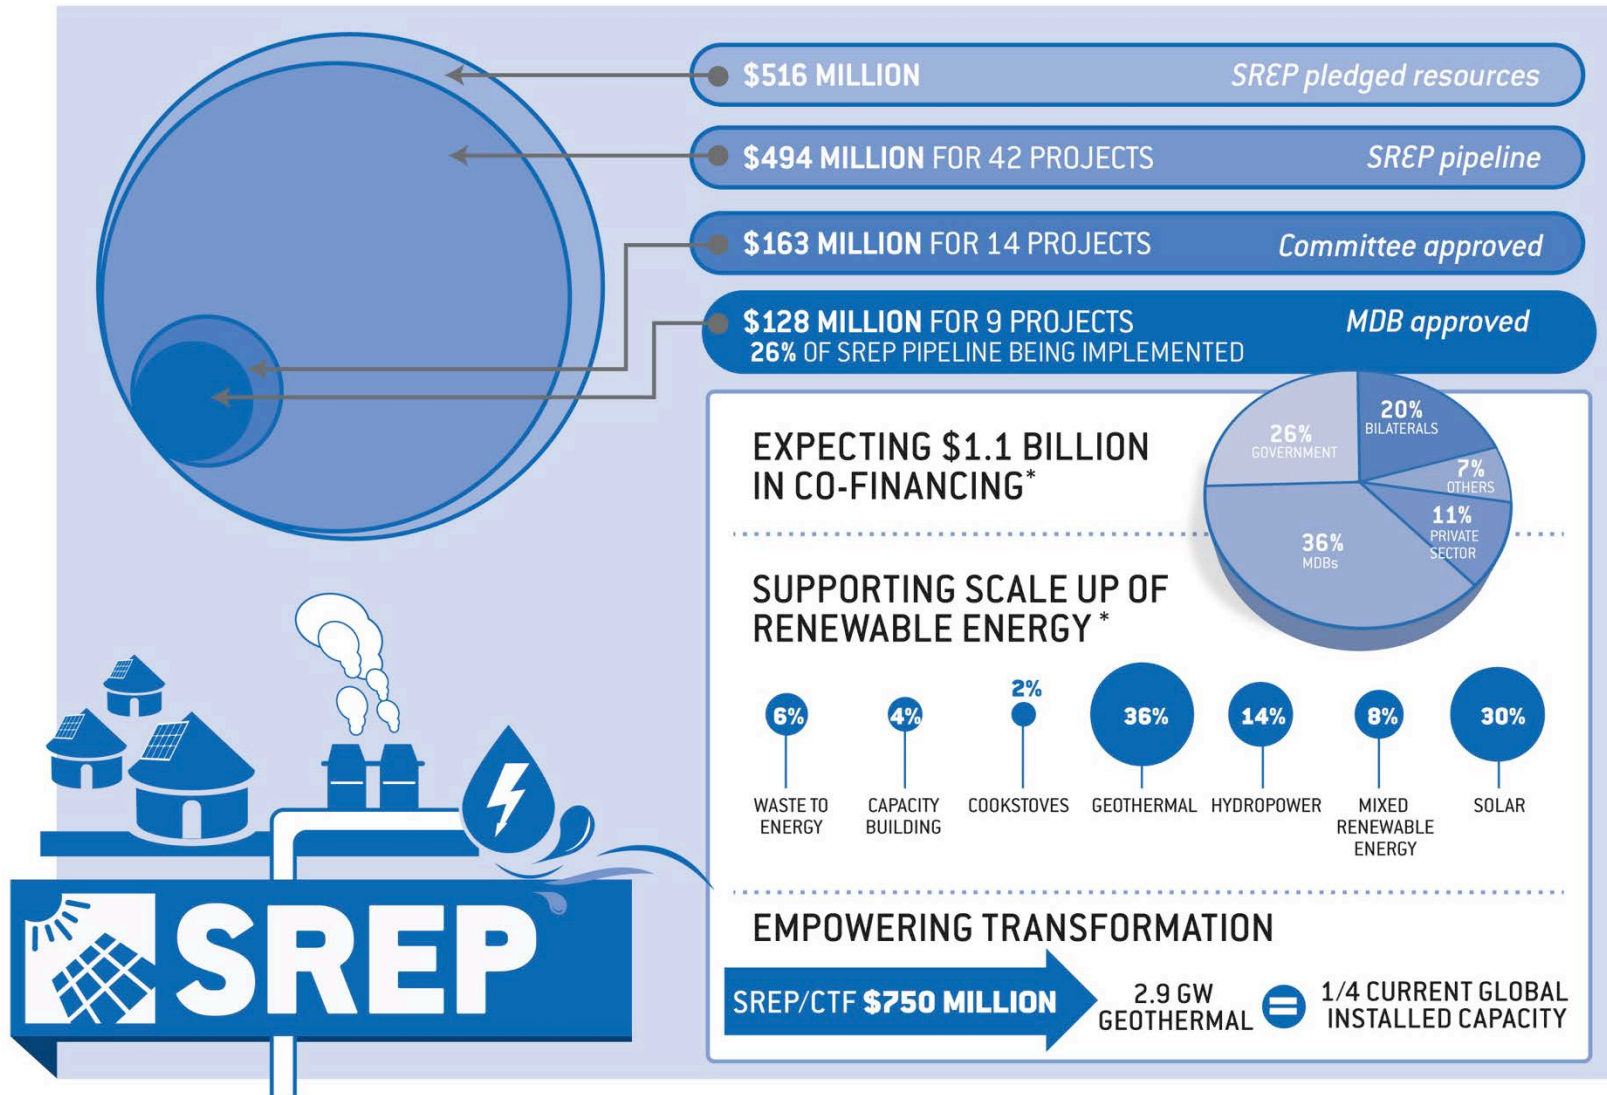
$516 MILLION SREP pledged resources

$494 MILLION FOR 42 PROJECTS SREP pipeline

$163 MILLION FOR 14 PROJECTS Committee approved

$128 MILLION FOR 9 PROJECTS MDB approved
26% OF SREP PIPELINE BEING IMPLEMENTED

EXPECTING $1.1 BILLION IN CO-FINANCING*

26% GOVERNMENT
20% BILATERALS
7% OTHERS
11% PRIVATE SECTOR
36% MDBs

SUPPORTING SCALE UP OF RENEWABLE ENERGY*

6% WASTE TO ENERGY
4% CAPACITY BUILDING
2% COOKSTOVES
36% GEOTHERMAL
14% HYDROPOWER
8% MIXED RENEWABLE ENERGY
30% SOLAR

EMPOWERING TRANSFORMATION

SREP/CTF $750 MILLION 2.9 GW GEOTHERMAL = 1/4 CURRENT GLOBAL INSTALLED CAPACITY

SREP